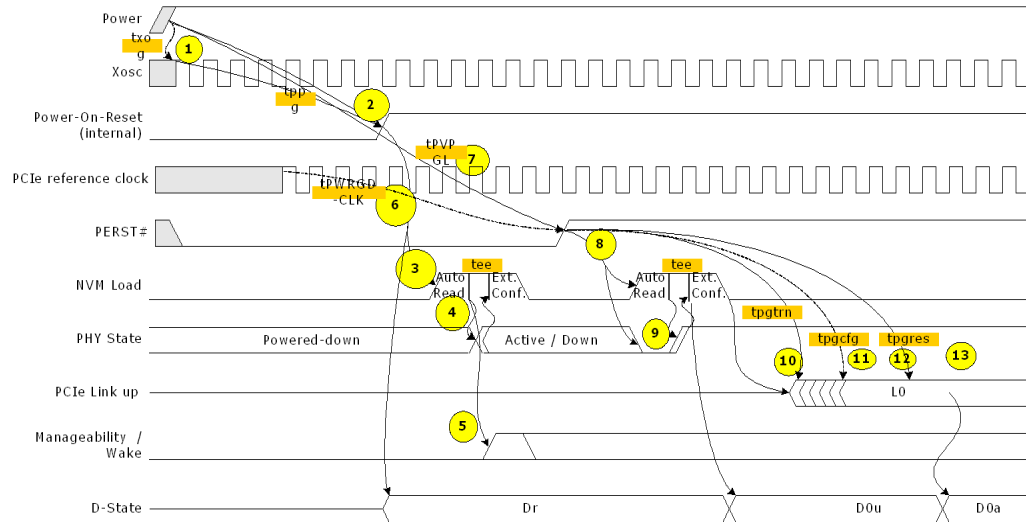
Power

txo g

1

Xosc

tpp g

2

Power-On-Reset (internal)

tPVP GL

7

PCIe reference clock

tPWRGD -CLK

6

PERST#

8

3

tee

tee

NVM Load

Auto Read

Ext. Conf.

Auto Read

Ext. Conf.

4

tpgtrn

9

PHY State

Powered-down

Active / Down

tpgcfg

tpgres

13

10

11

12

PCIe Link up

L0

5

Manageability / Wake

D-State

Dr

D0u

D0a